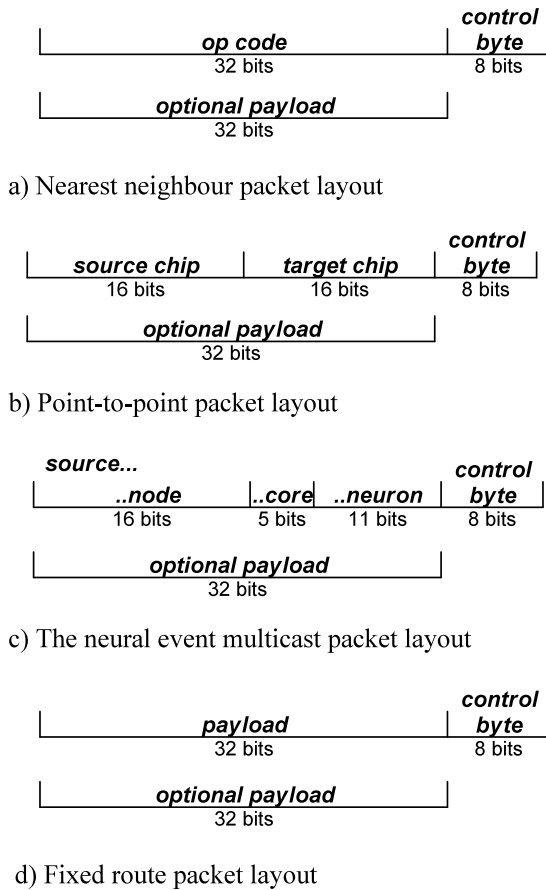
op code
32 bits

control byte
8 bits

optional payload
32 bits

a) Nearest neighbour packet layout

source chip
16 bits

target chip
16 bits

control byte
8 bits

optional payload
32 bits

b) Point-to-point packet layout

source...

..node
16 bits

..core
5 bits

..neuron
11 bits

control byte
8 bits

optional payload
32 bits

c) The neural event multicast packet layout

payload
32 bits

control byte
8 bits

optional payload
32 bits

d) Fixed route packet layout